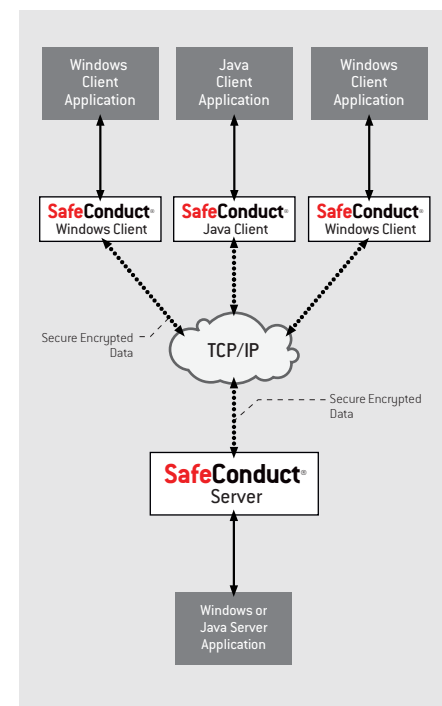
Windows Client Application

Java Client Application

Windows Client Application

SafeConduct® Windows Client

SafeConduct® Java Client

SafeConduct® Windows Client

Secure Encrypted Data

TCP/IP

Secure Encrypted Data

SafeConduct® Server

Windows or Java Server Application